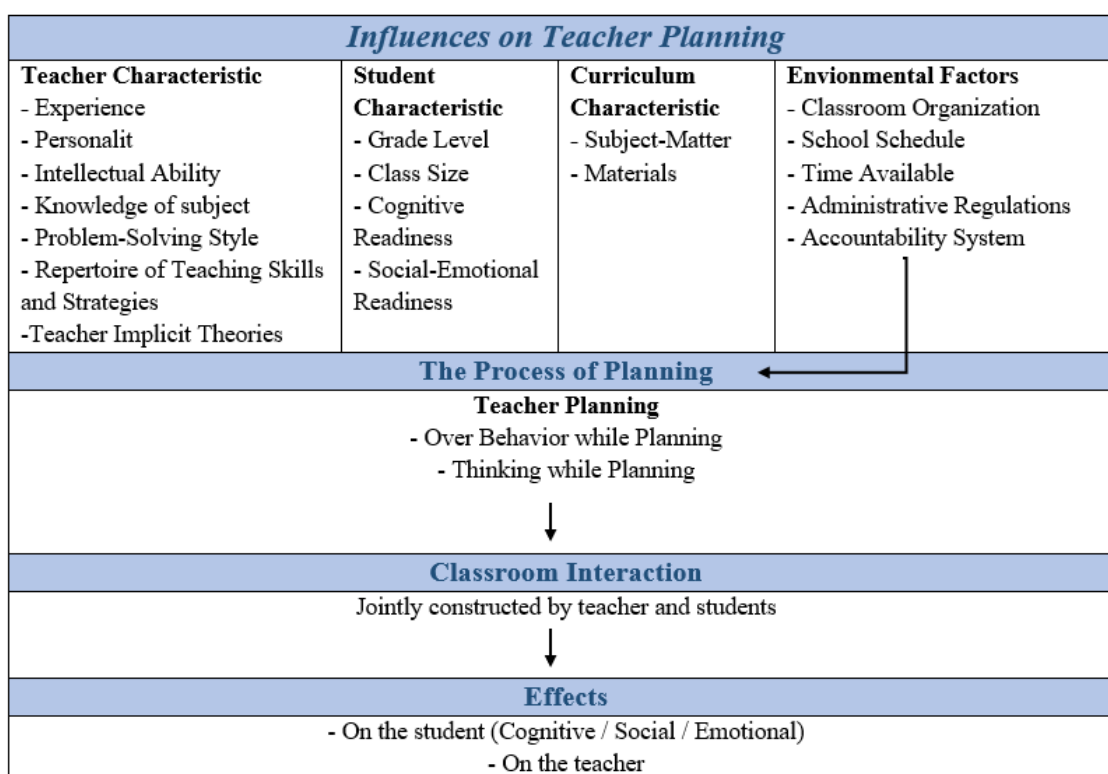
Influences on Teacher Planning

| Teacher Characteristic | Student Characteristic | Curriculum Characteristic | Envionmental Factors |
|---|---|---|---|
| - Experience<br>- Personalit<br>- Intellectual Ability<br>- Knowledge of subject<br>- Problem-Solving Style<br>- Repertoire of Teaching Skills and Strategies<br>-Teacher Implicit Theories | - Grade Level<br>- Class Size<br>- Cognitive Readiness<br>- Social-Emotional Readiness | - Subject-Matter<br>- Materials | - Classroom Organization<br>- School Schedule<br>- Time Available<br>- Administrative Regulations<br>- Accountability System |

The Process of Planning

Teacher Planning
- Over Behavior while Planning
- Thinking while Planning

Classroom Interaction

Jointly constructed by teacher and students

Effects

- On the student (Cognitive / Social / Emotional)
- On the teacher